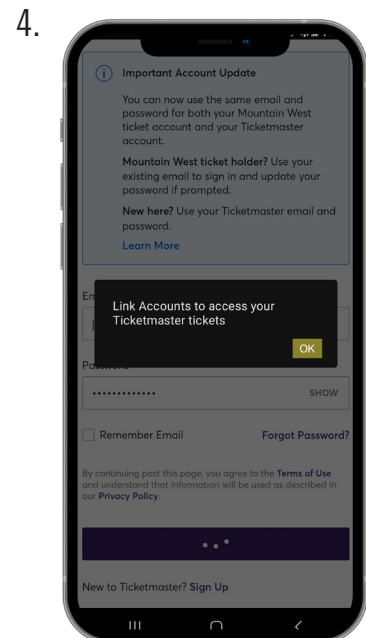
4.

Important Account Update

You can now use the same email and password for both your Mountain West ticket account and your Ticketmaster account.

Mountain West ticket holder? Use your existing email to sign in and update your password if prompted.

New here? Use your Ticketmaster email and password.

Learn More

Em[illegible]

Link Accounts to access your Ticketmaster tickets

OK

Password

·············· SHOW

Remember Email

Forgot Password?

By continuing past this page, you agree to the Terms of Use and understand that information will be used as described in our Privacy Policy.

New to Ticketmaster? Sign Up